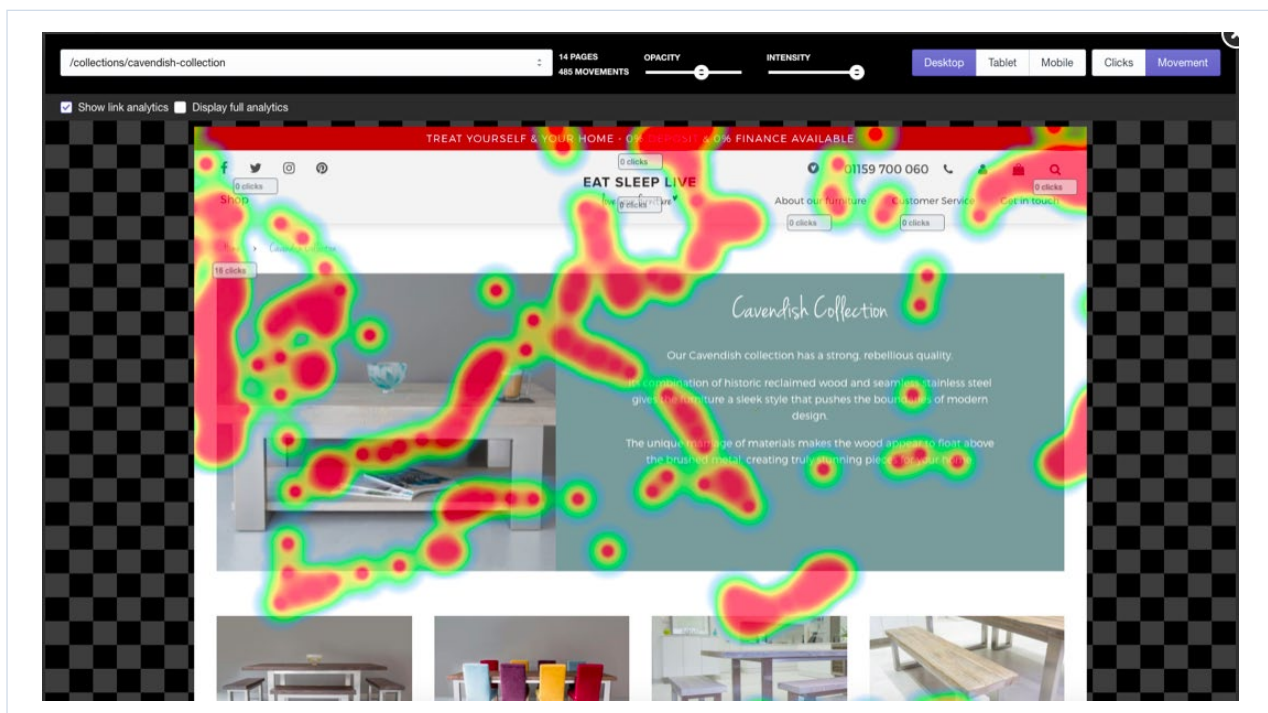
/collections/cavendish-collection

14 PAGES
485 MOVEMENTS

OPACITY

INTENSITY

Desktop Tablet Mobile

Clicks Movement

Show link analytics Display full analytics

TREAT YOURSELF & YOUR HOME · 0% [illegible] & 0% FINANCE AVAILABLE

0 clicks

0 clicks

01159 700 060

0 clicks

EAT SLEEP LIVE

0 clicks

Shop

About our furniture

Customer Service

Get in touch

0 clicks

0 clicks

16 clicks

Cavendish Collection

Our Cavendish collection has a strong, rebellious quality.

Its combination of historic reclaimed wood and seamless stainless steel gives the furniture a sleek style that pushes the boundaries of modern design.

The unique marriage of materials makes the wood appear to float above the brushed metal, creating truly stunning pieces for your home